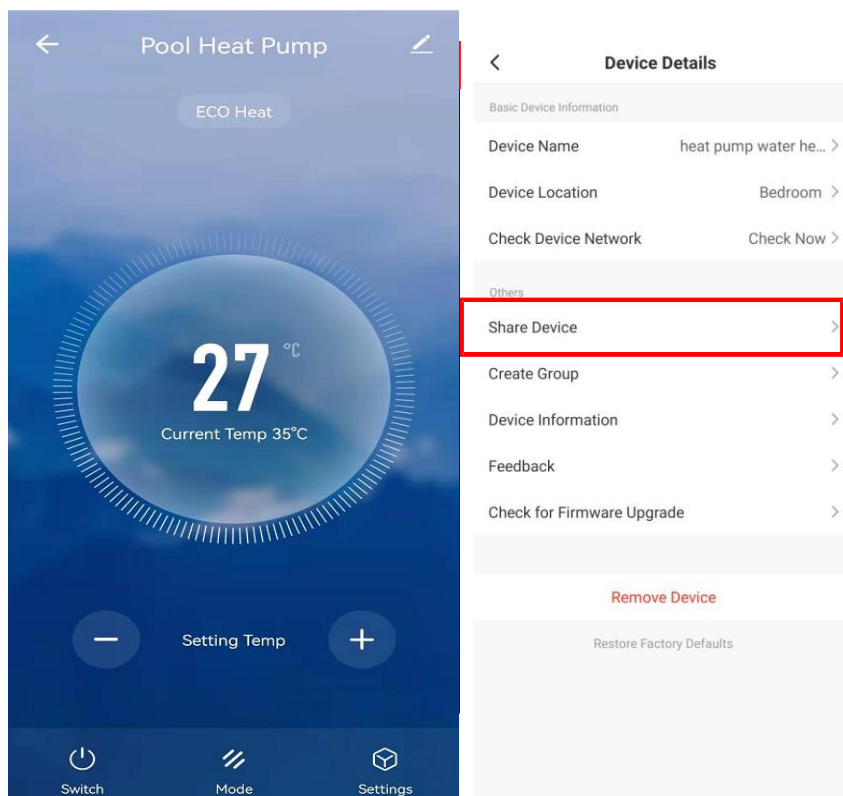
Pool Heat Pump

ECO Heat

27 ℃

Current Temp 35℃

Setting Temp

Switch

Mode

Settings

Device Details

Basic Device Information

Device Name heat pump water he...

Device Location Bedroom

Check Device Network Check Now

Others

Share Device

Create Group

Device Information

Feedback

Check for Firmware Upgrade

Remove Device

Restore Factory Defaults